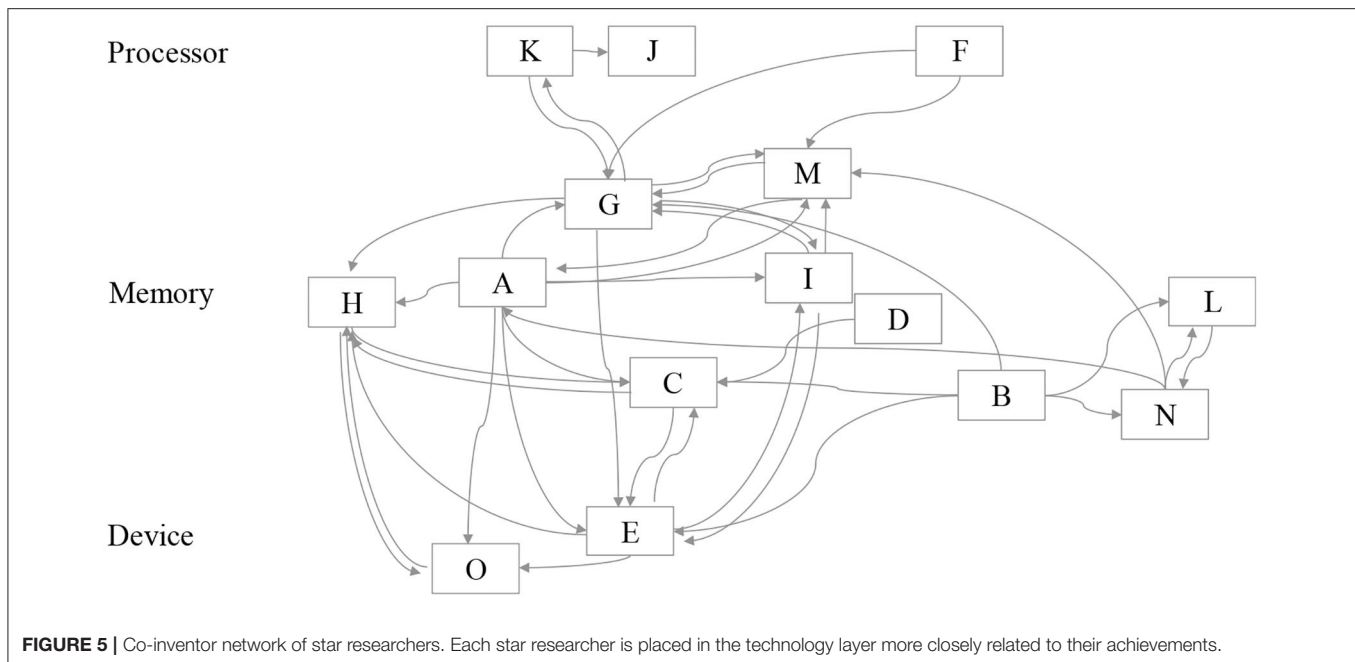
Processor

K J F

M

G

Memory

A I

H D L

C B

N

Device

E

O

**FIGURE 5 |** Co-inventor network of star researchers. Each star researcher is placed in the technology layer more closely related to their achievements.